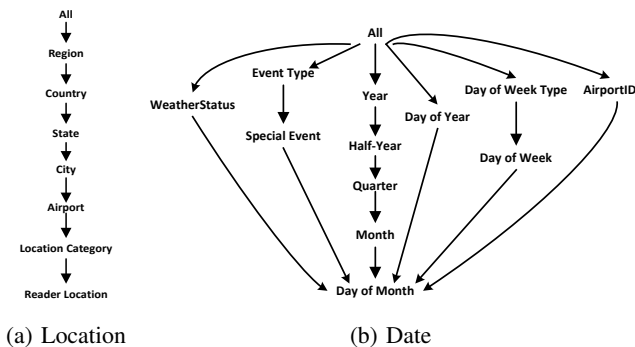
All
Region
Country
State
City
Airport
Location Category
Reader Location

All
Event Type
WeatherStatus
Special Event
Year
Half-Year
Quarter
Month
Day of Year
Day of Week Type
Day of Week
AirportID
Day of Month

(a) Location

(b) Date